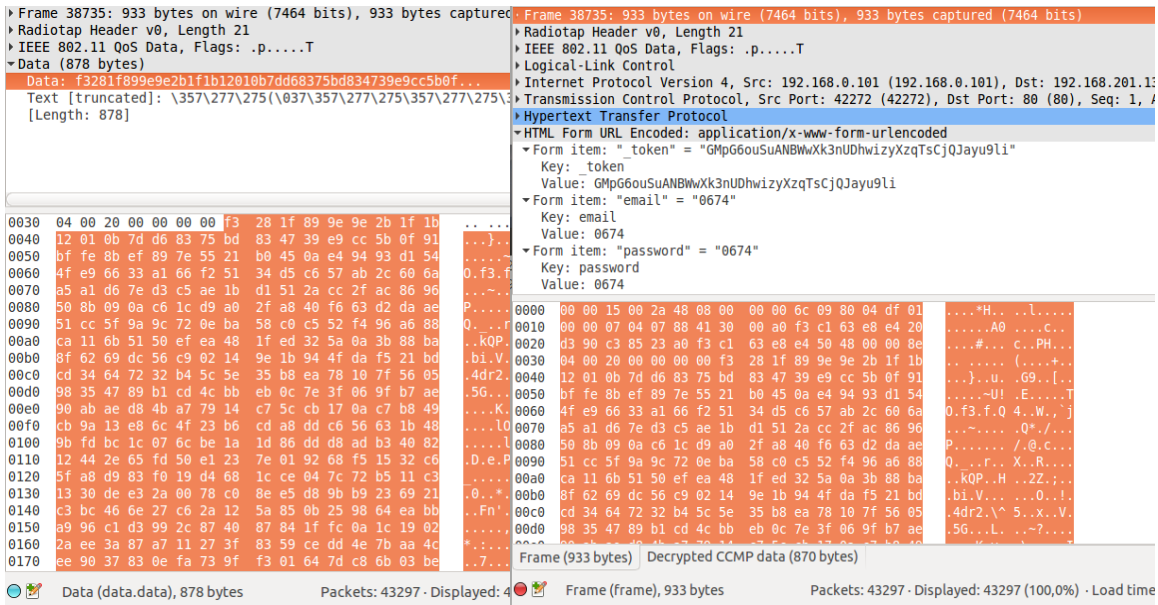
▸ Frame 38735: 933 bytes on wire (7464 bits), 933 bytes captured
▸ Radiotap Header v0, Length 21
▸ IEEE 802.11 QoS Data, Flags: .p.....T
▾ Data (878 bytes)
Data: f3281f899e9e2b1f1b12010b7dd68375bd834739e9cc5b0f...
Text [truncated]: \357\277\275(\037\357\277\275\357\277\275\3
[Length: 878]

0030 04 00 20 00 00 00 00 f3 28 1f 89 9e 9e 2b 1f 1b
0040 12 01 0b 7d d6 83 75 bd 83 47 39 e9 cc 5b 0f 91
0050 bf fe 8b ef 89 7e 55 21 b0 45 0a e4 94 93 d1 54
0060 4f e9 66 33 a1 66 f2 51 34 d5 c6 57 ab 2c 60 6a
0070 a5 a1 d6 7e d3 c5 ae 1b d1 51 2a cc 2f ac 86 96
0080 50 8b 09 0a c6 1c d9 a0 2f a8 40 f6 63 d2 da ae
0090 51 cc 5f 9a 9c 72 0e ba 58 c0 c5 52 f4 96 a6 88
00a0 ca 11 6b 51 50 ef ea 48 1f ed 32 5a 0a 3b 88 ba
00b0 8f 62 69 dc 56 c9 02 14 9e 1b 94 4f da f5 21 bd
00c0 cd 34 64 72 32 b4 5c 5e 35 b8 ea 78 10 7f 56 05
00d0 98 35 47 89 b1 cd 4c bb eb 0c 7e 3f 06 9f b7 ae
00e0 90 ab ae d8 4b a7 79 14 c7 5c cb 17 0a c7 b8 49
00f0 cb 9a 13 e8 6c 4f 23 b6 cd a8 dd c6 56 63 1b 48
0100 9b fd bc 1c 07 6c be 1a 1d 86 dd d8 ad b3 40 82
0110 12 44 2e 65 fd 50 e1 23 7e 01 92 68 f5 15 32 c6
0120 5f a8 d9 83 f0 19 d4 68 1c ce 04 7c 72 b5 11 c3
0130 13 30 de e3 2a 00 78 c0 8e e5 d8 9b b9 23 69 21
0140 c3 bc 46 6e 27 c6 2a 12 5a 85 0b 25 98 64 ea bb
0150 a9 96 c1 d3 99 2c 87 40 87 84 1f fc 0a 1c 19 02
0160 2a ee 3a 87 a7 11 27 3f 83 59 ce dd 4e 7b aa 4c
0170 ee 90 37 83 0e fa 73 9f f3 01 64 7d c8 6b 03 be

Data (data.data), 878 bytes    Packets: 43297 · Displayed: 4

Frame 38735: 933 bytes on wire (7464 bits), 933 bytes captured (7464 bits)
▸ Radiotap Header v0, Length 21
▸ IEEE 802.11 QoS Data, Flags: .p.....T
▸ Logical-Link Control
▸ Internet Protocol Version 4, Src: 192.168.0.101 (192.168.0.101), Dst: 192.168.201.13
▸ Transmission Control Protocol, Src Port: 42272 (42272), Dst Port: 80 (80), Seq: 1, A
▸ Hypertext Transfer Protocol
▾ HTML Form URL Encoded: application/x-www-form-urlencoded
▾ Form item: "_token" = "GMpG6ouSuANBWwXk3nUDhwizyXzqTsCjQJayu9li"
Key: _token
Value: GMpG6ouSuANBWwXk3nUDhwizyXzqTsCjQJayu9li
▾ Form item: "email" = "0674"
Key: email
Value: 0674
▾ Form item: "password" = "0674"
Key: password
Value: 0674

0000 00 00 15 00 2a 48 08 00 00 00 6c 09 80 04 df 01
0010 00 00 07 04 07 88 41 30 00 a0 f3 c1 63 e8 e4 20
0020 d3 90 c3 85 23 a0 f3 c1 63 e8 e4 50 48 00 00 8e
0030 04 00 20 00 00 00 00 f3 28 1f 89 9e 9e 2b 1f 1b
0040 12 01 0b 7d d6 83 75 bd 83 47 39 e9 cc 5b 0f 91
0050 bf fe 8b ef 89 7e 55 21 b0 45 0a e4 94 93 d1 54
0060 4f e9 66 33 a1 66 f2 51 34 d5 c6 57 ab 2c 60 6a
0070 a5 a1 d6 7e d3 c5 ae 1b d1 51 2a cc 2f ac 86 96
0080 50 8b 09 0a c6 1c d9 a0 2f a8 40 f6 63 d2 da ae
0090 51 cc 5f 9a 9c 72 0e ba 58 c0 c5 52 f4 96 a6 88
00a0 ca 11 6b 51 50 ef ea 48 1f ed 32 5a 0a 3b 88 ba
00b0 8f 62 69 dc 56 c9 02 14 9e 1b 94 4f da f5 21 bd
00c0 cd 34 64 72 32 b4 5c 5e 35 b8 ea 78 10 7f 56 05
00d0 98 35 47 89 b1 cd 4c bb eb 0c 7e 3f 06 9f b7 ae

Frame (933 bytes)   Decrypted CCMP data (870 bytes)

Frame (frame), 933 bytes    Packets: 43297 · Displayed: 43297 (100,0%) · Load time